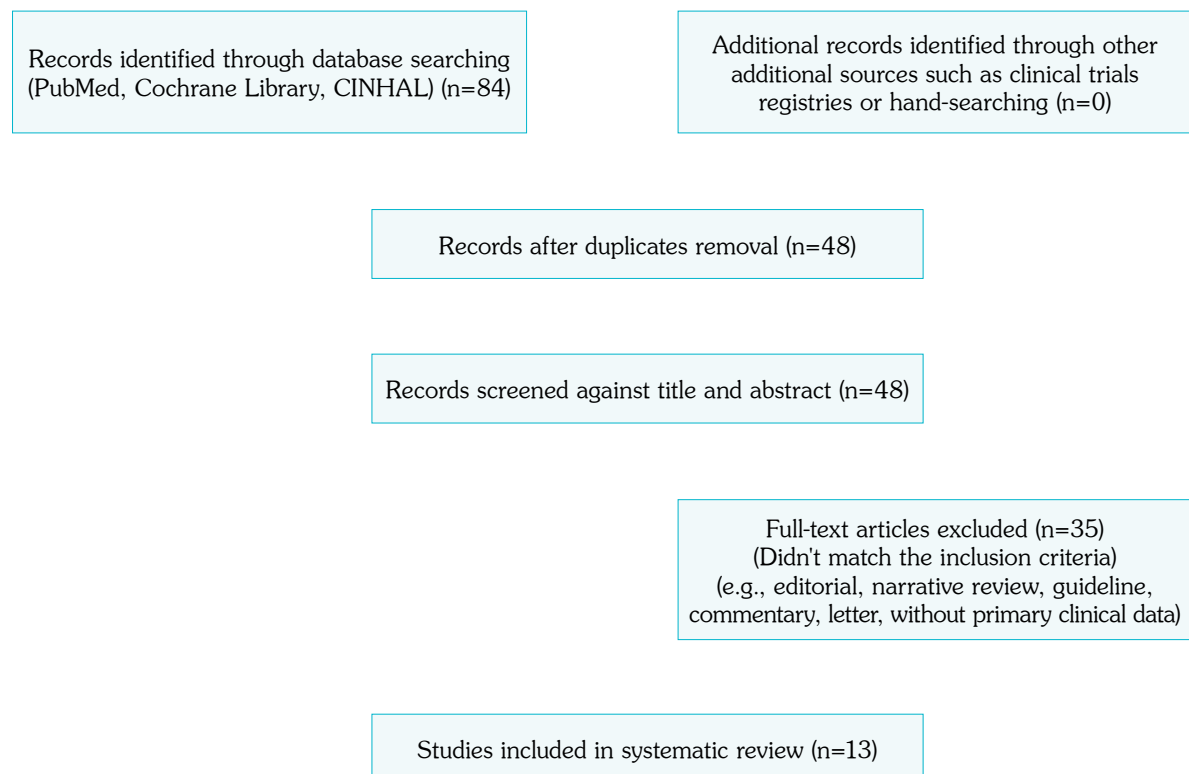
Records identified through database searching (PubMed, Cochrane Library, CINHAL) (n=84)

Additional records identified through other additional sources such as clinical trials registries or hand-searching (n=0)

Records after duplicates removal (n=48)

Records screened against title and abstract (n=48)

Full-text articles excluded (n=35)
(Didn't match the inclusion criteria)
(e.g., editorial, narrative review, guideline, commentary, letter, without primary clinical data)

Studies included in systematic review (n=13)